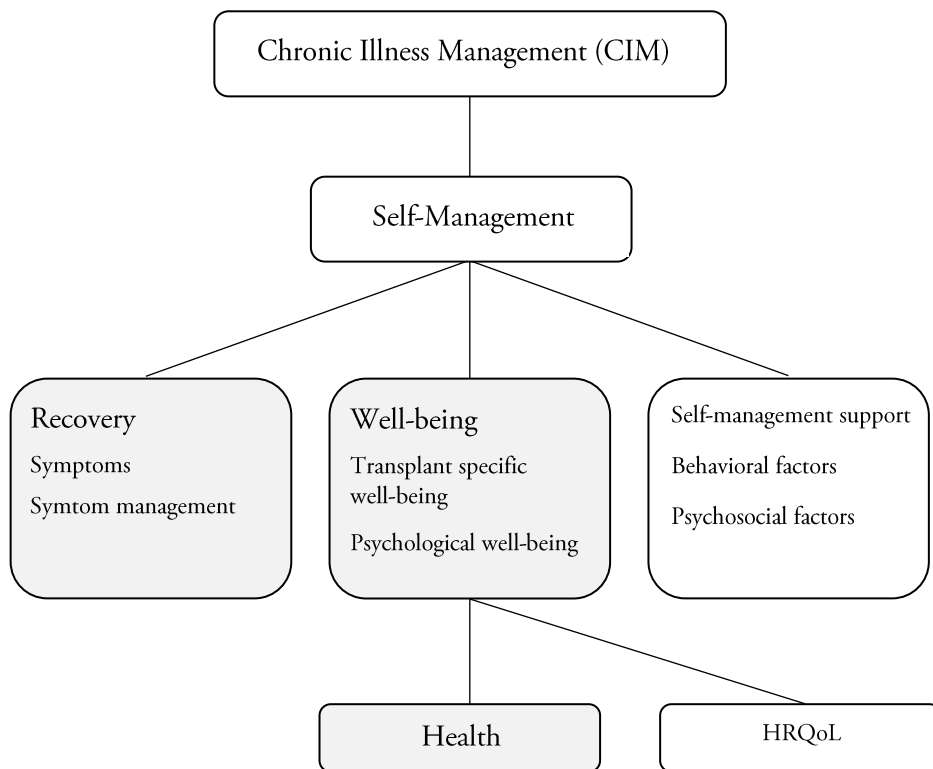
Chronic Illness Management (CIM)

Self-Management

Recovery
Symptoms
Symtom management

Well-being
Transplant specific well-being
Psychological well-being

Self-management support
Behavioral factors
Psychosocial factors

Health

HRQoL